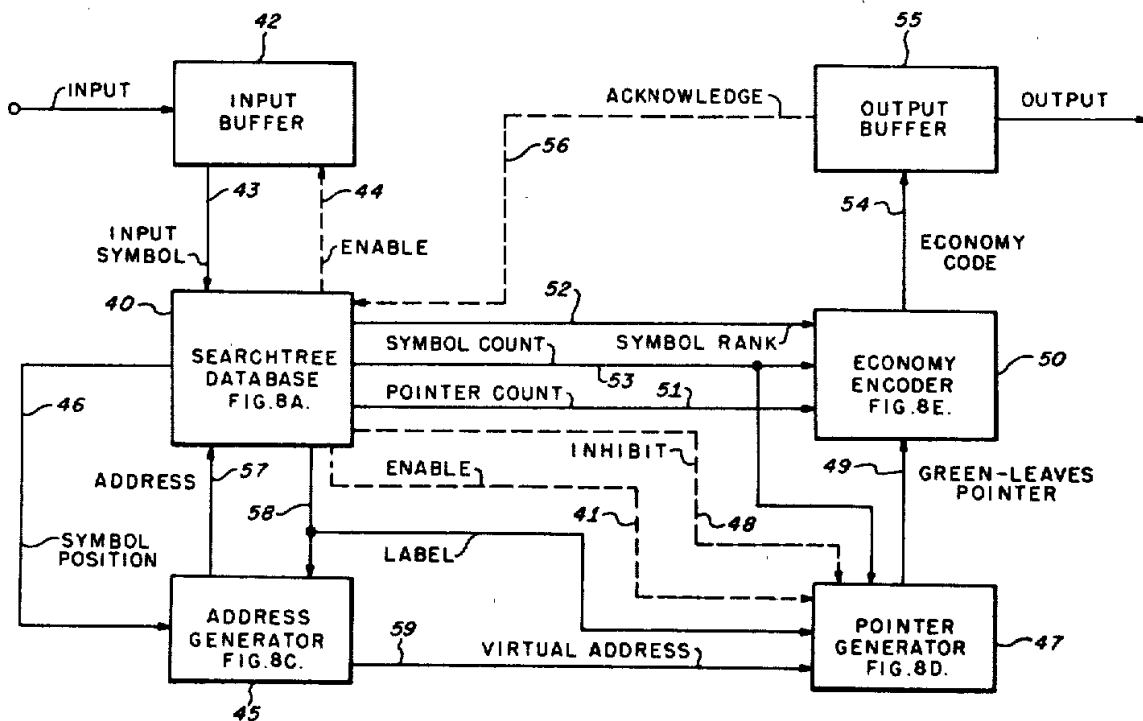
42

INPUT

INPUT BUFFER

55

ACKNOWLEDGE

OUTPUT BUFFER

OUTPUT

56

43

44

INPUT SYMBOL

ENABLE

54

ECONOMY CODE

40

52

SEARCHTREE DATABASE FIG.8A.

SYMBOL COUNT

SYMBOL RANK

53

ECONOMY ENCODER FIG.8E.

50

46

POINTER COUNT

51

INHIBIT

ADDRESS

57

ENABLE

49

GREEN-LEAVES POINTER

58

41

48

SYMBOL POSITION

LABEL

ADDRESS GENERATOR FIG.8C.

59

VIRTUAL ADDRESS

POINTER GENERATOR FIG.8D.

47

45